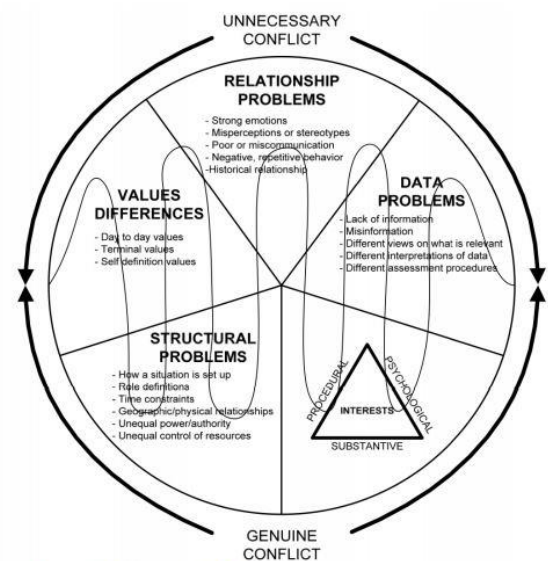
UNNECESSARY CONFLICT

RELATIONSHIP PROBLEMS
- Strong emotions
- Misperceptions or stereotypes
- Poor or miscommunication
- Negative, repetitive behavior
-Historical relationship

VALUES DIFFERENCES
- Day to day values
- Terminal values
- Self definition values

DATA PROBLEMS
- Lack of information
- Misinformation
- Different views on what is relevant
- Different interpretations of data
- Different assessment procedures

STRUCTURAL PROBLEMS
- How a situation is set up
- Role definitiona
- Time constraints
- Geographic/physical relationships
- Unequal power/authority
- Unequal control of resources

PROCEDURAL
PSYCHOLOGICAL
INTERESTS
SUBSTANTIVE

GENUINE CONFLICT